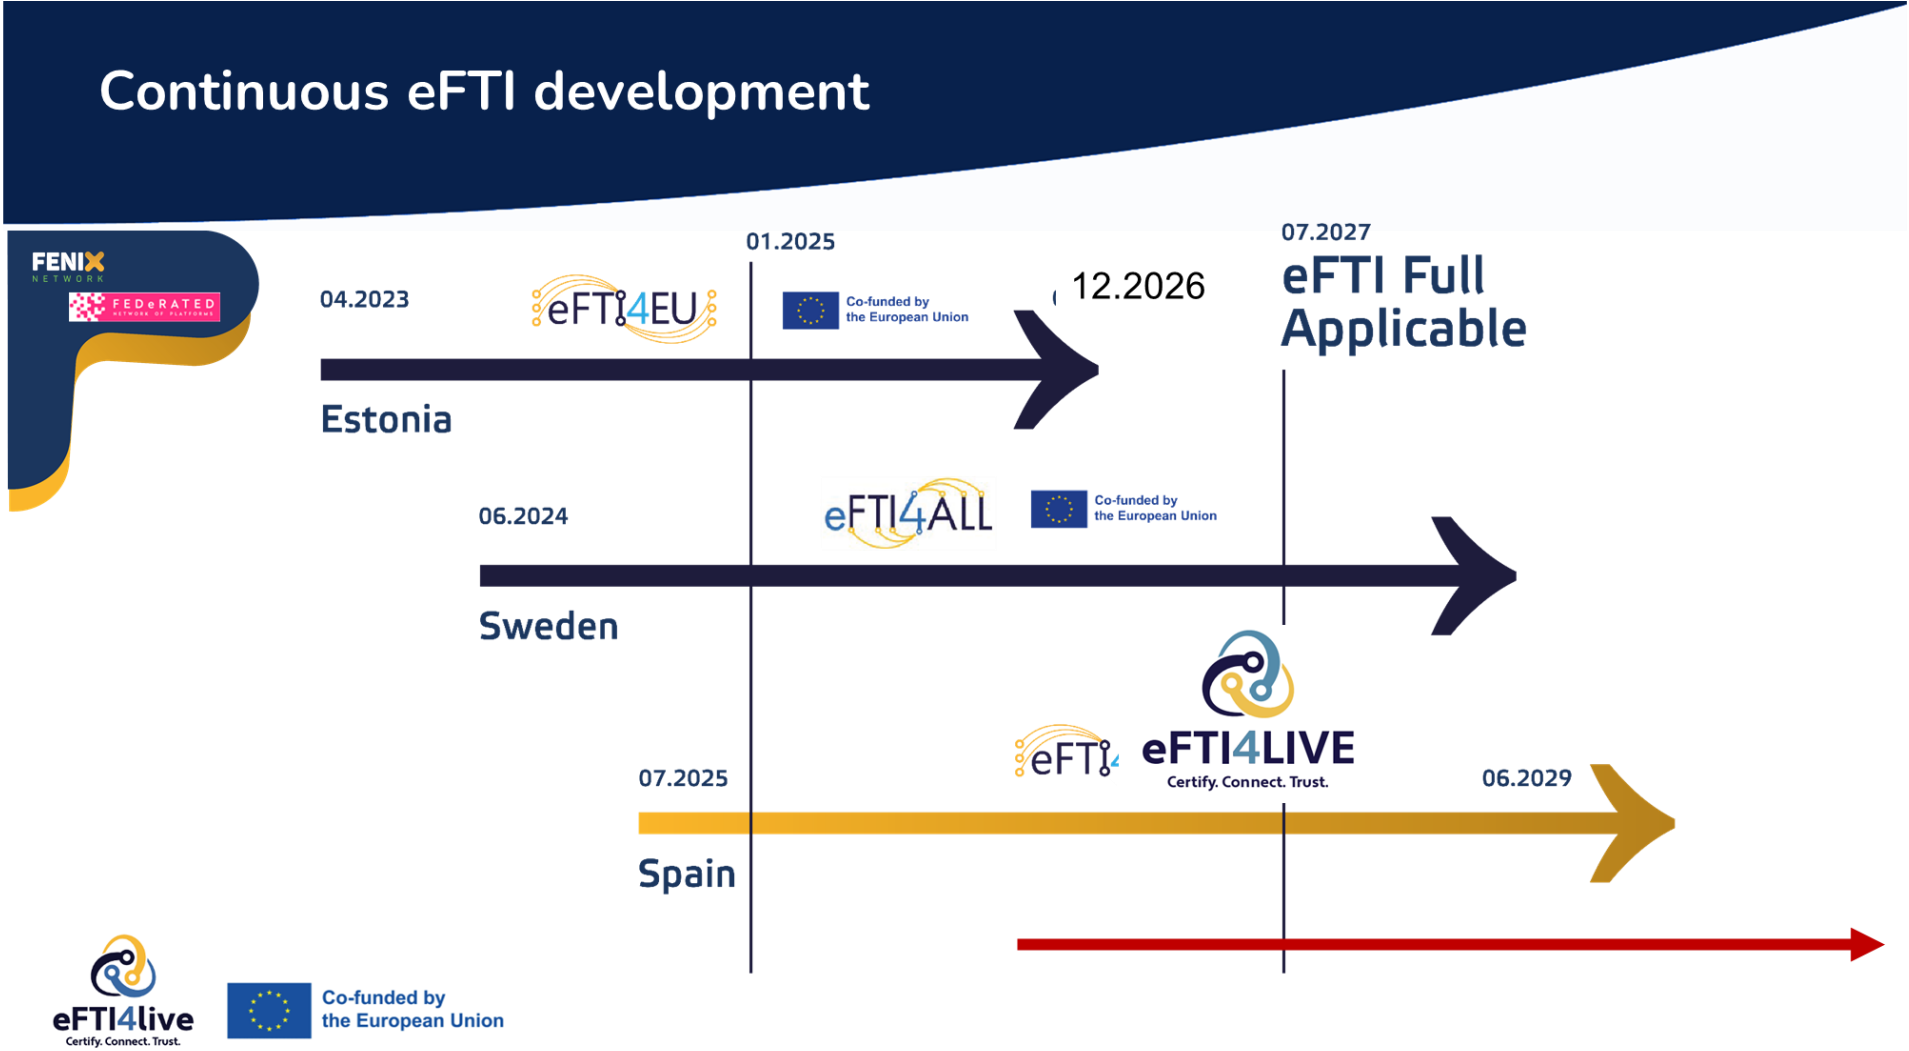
Continuous eFTI development

FENIX NETWORK
FEDeRATED NETWORK OF PLATFORMS

01.2025

07.2027

04.2023

eFTI4EU

Co-funded by the European Union

12.2026

eFTI Full Applicable

Estonia

06.2024

eFTI4ALL

Co-funded by the European Union

Sweden

eFTI4

eFTI4LIVE
Certify. Connect. Trust.

07.2025

06.2029

Spain

eFTI4live
Certify. Connect. Trust.

Co-funded by the European Union